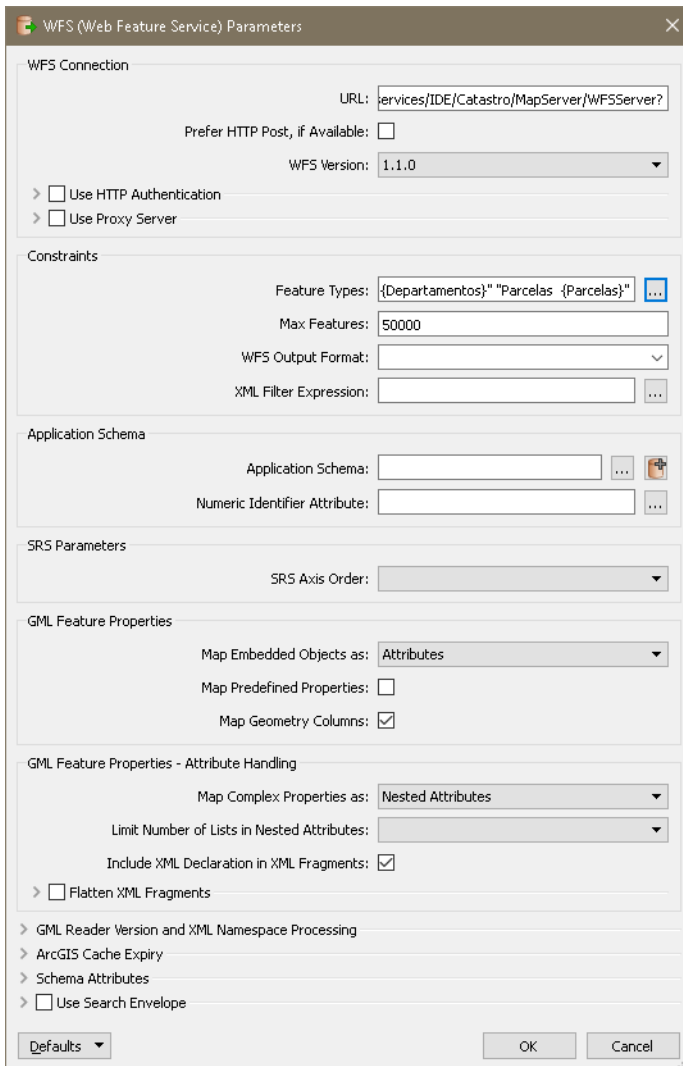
WFS (Web Feature Service) Parameters

WFS Connection

URL: :ervices/IDE/Catastro/MapServer/WFSServer?

Prefer HTTP Post, if Available:

WFS Version: 1.1.0

Use HTTP Authentication

Use Proxy Server

Constraints

Feature Types: {Departamentos}" "Parcelas {Parcelas}" ...

Max Features: 50000

WFS Output Format:

XML Filter Expression: ...

Application Schema

Application Schema: ...

Numeric Identifier Attribute: ...

SRS Parameters

SRS Axis Order:

GML Feature Properties

Map Embedded Objects as: Attributes

Map Predefined Properties:

Map Geometry Columns:

GML Feature Properties - Attribute Handling

Map Complex Properties as: Nested Attributes

Limit Number of Lists in Nested Attributes:

Include XML Declaration in XML Fragments:

Flatten XML Fragments

GML Reader Version and XML Namespace Processing

ArcGIS Cache Expiry

Schema Attributes

Use Search Envelope

Defaults

OK

Cancel